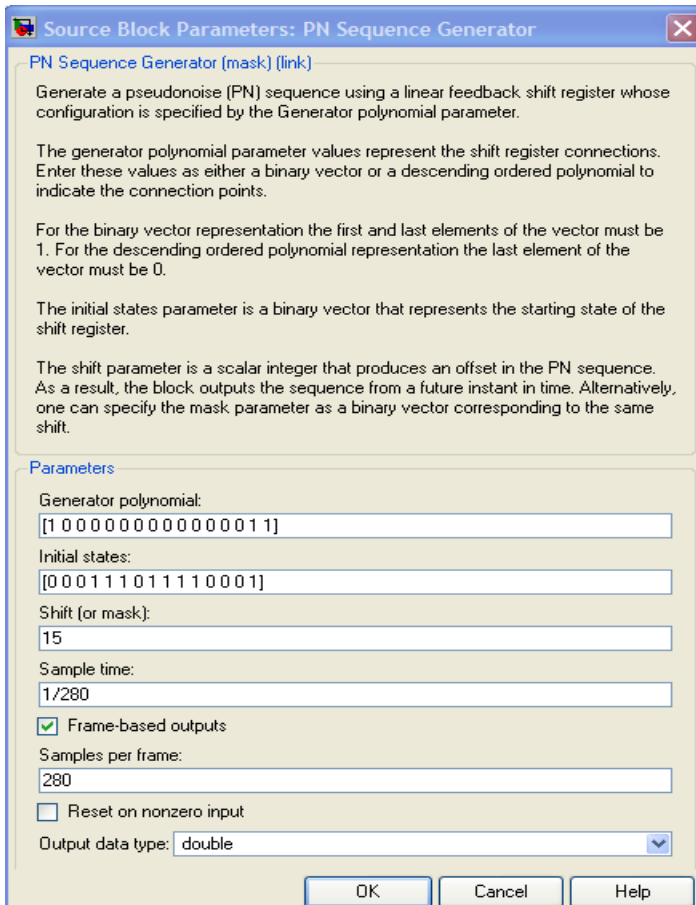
Source Block Parameters: PN Sequence Generator

PN Sequence Generator (mask) (link)

Generate a pseudonoise (PN) sequence using a linear feedback shift register whose configuration is specified by the Generator polynomial parameter.

The generator polynomial parameter values represent the shift register connections. Enter these values as either a binary vector or a descending ordered polynomial to indicate the connection points.

For the binary vector representation the first and last elements of the vector must be 1. For the descending ordered polynomial representation the last element of the vector must be 0.

The initial states parameter is a binary vector that represents the starting state of the shift register.

The shift parameter is a scalar integer that produces an offset in the PN sequence. As a result, the block outputs the sequence from a future instant in time. Alternatively, one can specify the mask parameter as a binary vector corresponding to the same shift.

Parameters

Generator polynomial:

[1 0 0 0 0 0 0 0 0 0 0 0 0 0 1 1]

Initial states:

[0 0 0 1 1 1 0 1 1 1 1 0 0 0 1]

Shift (or mask):

15

Sample time:

1/280

Frame-based outputs

Samples per frame:

280

Reset on nonzero input

Output data type: double

OK Cancel Help